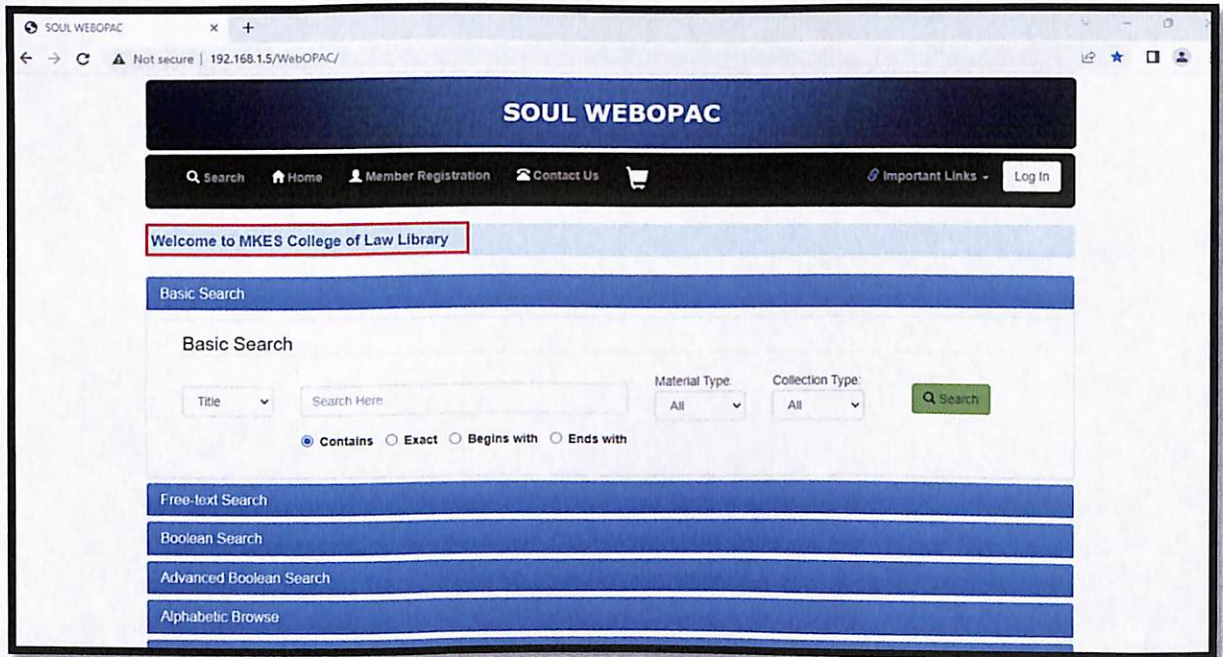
SOUL WEBOPAC × +

Not secure | 192.168.1.5/WebOPAC/

SOUL WEBOPAC

Search Home Member Registration Contact Us Important Links Log In

Welcome to MKES College of Law Library

Basic Search

Basic Search

Title Search Here Material Type: All Collection Type: All Search

Contains Exact Begins with Ends with

Free-text Search

Boolean Search

Advanced Boolean Search

Alphabetic Browse